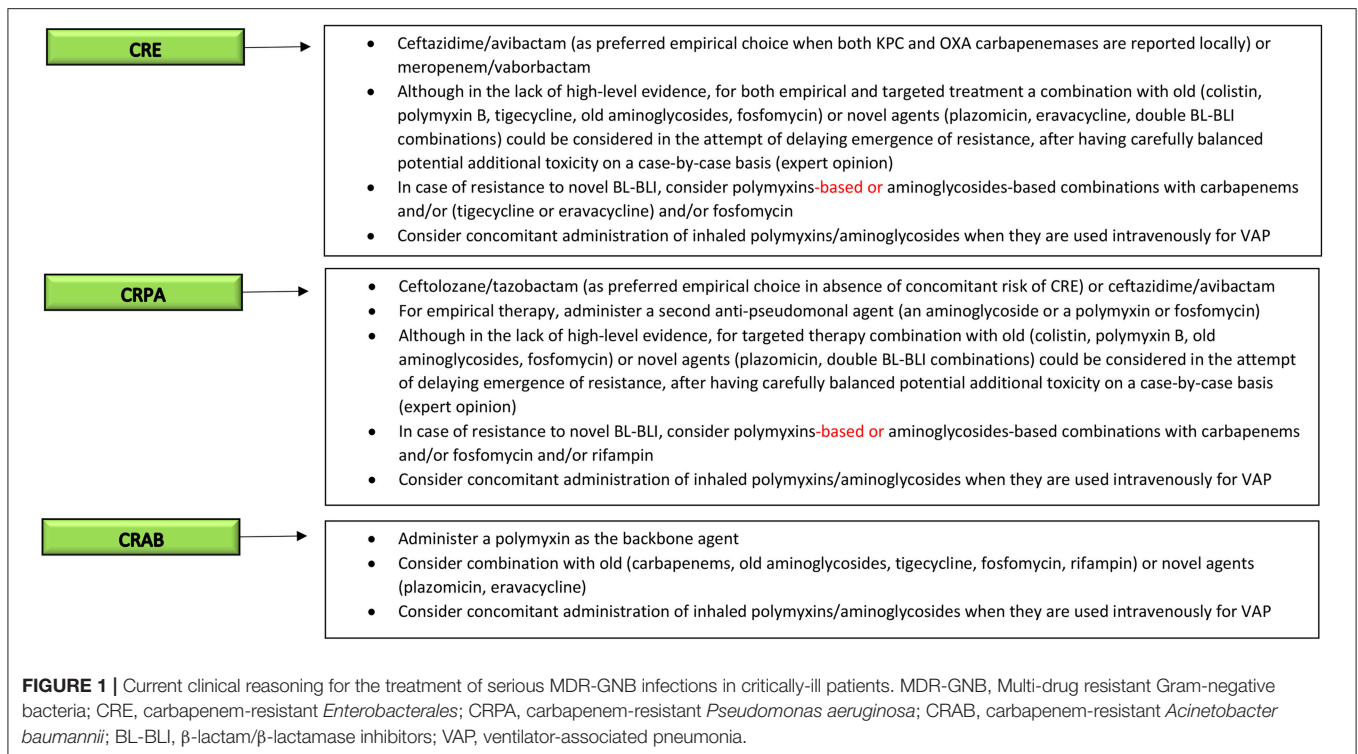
CRE

• Ceftazidime/avibactam (as preferred empirical choice when both KPC and OXA carbapenemases are reported locally) or meropenem/vaborbactam
• Although in the lack of high-level evidence, for both empirical and targeted treatment a combination with old (colistin, polymyxin B, tigecycline, old aminoglycosides, fosfomycin) or novel agents (plazomicin, eravacycline, double BL-BLI combinations) could be considered in the attempt of delaying emergence of resistance, after having carefully balanced potential additional toxicity on a case-by-case basis (expert opinion)
• In case of resistance to novel BL-BLI, consider polymyxins-based or aminoglycosides-based combinations with carbapenems and/or (tigecycline or eravacycline) and/or fosfomycin
• Consider concomitant administration of inhaled polymyxins/aminoglycosides when they are used intravenously for VAP

CRPA

• Ceftolozane/tazobactam (as preferred empirical choice in absence of concomitant risk of CRE) or ceftazidime/avibactam
• For empirical therapy, administer a second anti-pseudomonal agent (an aminoglycoside or a polymyxin or fosfomycin)
• Although in the lack of high-level evidence, for targeted therapy combination with old (colistin, polymyxin B, old aminoglycosides, fosfomycin) or novel agents (plazomicin, double BL-BLI combinations) could be considered in the attempt of delaying emergence of resistance, after having carefully balanced potential additional toxicity on a case-by-case basis (expert opinion)
• In case of resistance to novel BL-BLI, consider polymyxins-based or aminoglycosides-based combinations with carbapenems and/or fosfomycin and/or rifampin
• Consider concomitant administration of inhaled polymyxins/aminoglycosides when they are used intravenously for VAP

CRAB

• Administer a polymyxin as the backbone agent
• Consider combination with old (carbapenems, old aminoglycosides, tigecycline, fosfomycin, rifampin) or novel agents (plazomicin, eravacycline)
• Consider concomitant administration of inhaled polymyxins/aminoglycosides when they are used intravenously for VAP

FIGURE 1 | Current clinical reasoning for the treatment of serious MDR-GNB infections in critically-ill patients. MDR-GNB, Multi-drug resistant Gram-negative bacteria; CRE, carbapenem-resistant Enterobacterales; CRPA, carbapenem-resistant Pseudomonas aeruginosa; CRAB, carbapenem-resistant Acinetobacter baumannii; BL-BLI, β-lactam/β-lactamase inhibitors; VAP, ventilator-associated pneumonia.